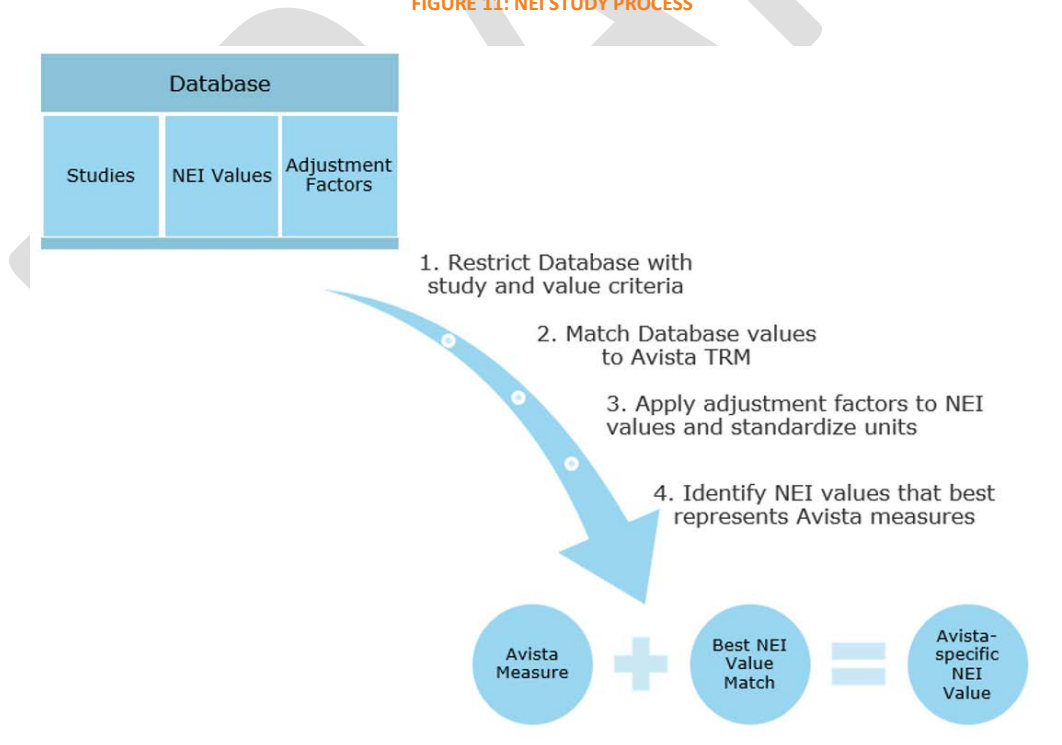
FIGURE 11: NEI STUDY PROCESS

Database

Studies

NEI Values

Adjustment Factors

1. Restrict Database with study and value criteria

2. Match Database values to Avista TRM

3. Apply adjustment factors to NEI values and standardize units

4. Identify NEI values that best represents Avista measures

Avista Measure

Best NEI Value Match

Avista-specific NEI Value